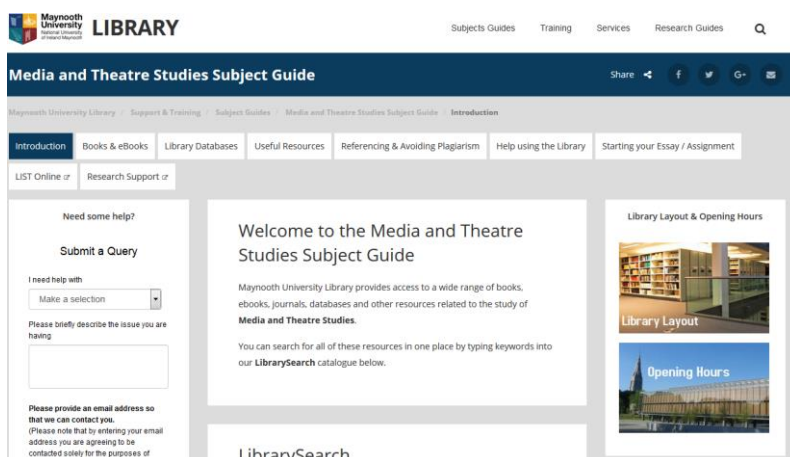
Maynooth University National University of Ireland Maynooth LIBRARY

Subjects Guides Training Services Research Guides

Media and Theatre Studies Subject Guide

Share f G+

Maynooth University Library / Support & Training / Subject Guides / Media and Theatre Studies Subject Guide / Introduction

Introduction Books & eBooks Library Databases Useful Resources Referencing & Avoiding Plagiarism Help using the Library Starting your Essay / Assignment

LIST Online Research Support

Need some help?

Submit a Query

I need help with

Make a selection

Please briefly describe the issue you are having

Please provide an email address so that we can contact you.
(Please note that by entering your email address you are agreeing to be contacted solely for the purposes of

Welcome to the Media and Theatre Studies Subject Guide

Maynooth University Library provides access to a wide range of books, ebooks, journals, databases and other resources related to the study of **Media and Theatre Studies**.

You can search for all of these resources in one place by typing keywords into our **LibrarySearch** catalogue below.

LibrarySearch

Library Layout & Opening Hours

Library Layout

Opening Hours